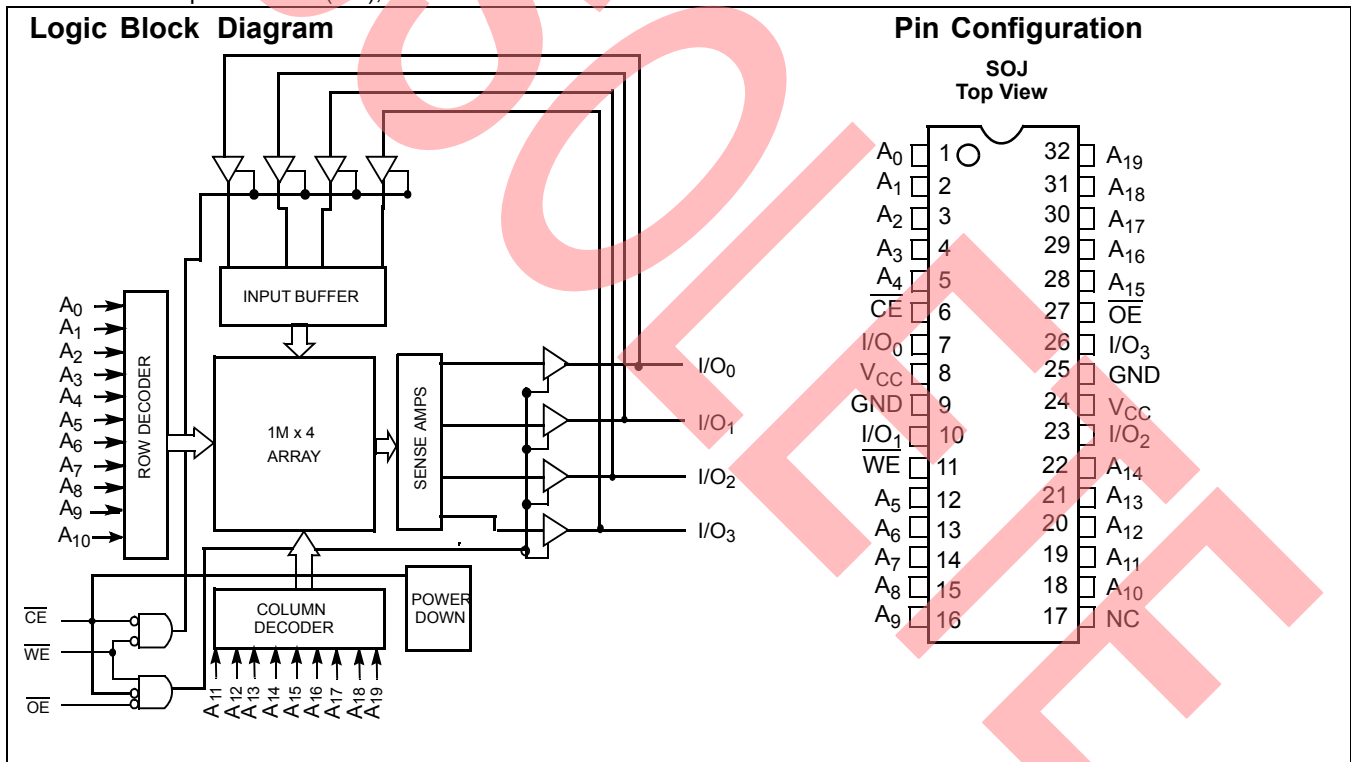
Logic Block Diagram

INPUT BUFFER

$A_0$
$A_1$
$A_2$
$A_3$
$A_4$
$A_5$
$A_6$
$A_7$
$A_8$
$A_9$
$A_{10}$

ROW DECODER

1M x 4
ARRAY

SENSE AMPS

$I/O_0$
$I/O_1$
$I/O_2$
$I/O_3$

COLUMN DECODER

POWER DOWN

$\overline{CE}$
$\overline{WE}$
$\overline{OE}$

$A_{11}$ $A_{12}$ $A_{13}$ $A_{14}$ $A_{15}$ $A_{16}$ $A_{17}$ $A_{18}$ $A_{19}$

Pin Configuration

SOJ
Top View

| | | | |
|---|---|---|---|
| $A_0$ | 1 | 32 | $A_{19}$ |
| $A_1$ | 2 | 31 | $A_{18}$ |
| $A_2$ | 3 | 30 | $A_{17}$ |
| $A_3$ | 4 | 29 | $A_{16}$ |
| $A_4$ | 5 | 28 | $A_{15}$ |
| $\overline{CE}$ | 6 | 27 | $\overline{OE}$ |
| $I/O_0$ | 7 | 26 | $I/O_3$ |
| $V_{CC}$ | 8 | 25 | GND |
| GND | 9 | 24 | $V_{CC}$ |
| $I/O_1$ | 10 | 23 | $I/O_2$ |
| $\overline{WE}$ | 11 | 22 | $A_{14}$ |
| $A_5$ | 12 | 21 | $A_{13}$ |
| $A_6$ | 13 | 20 | $A_{12}$ |
| $A_7$ | 14 | 19 | $A_{11}$ |
| $A_8$ | 15 | 18 | $A_{10}$ |
| $A_9$ | 16 | 17 | NC |